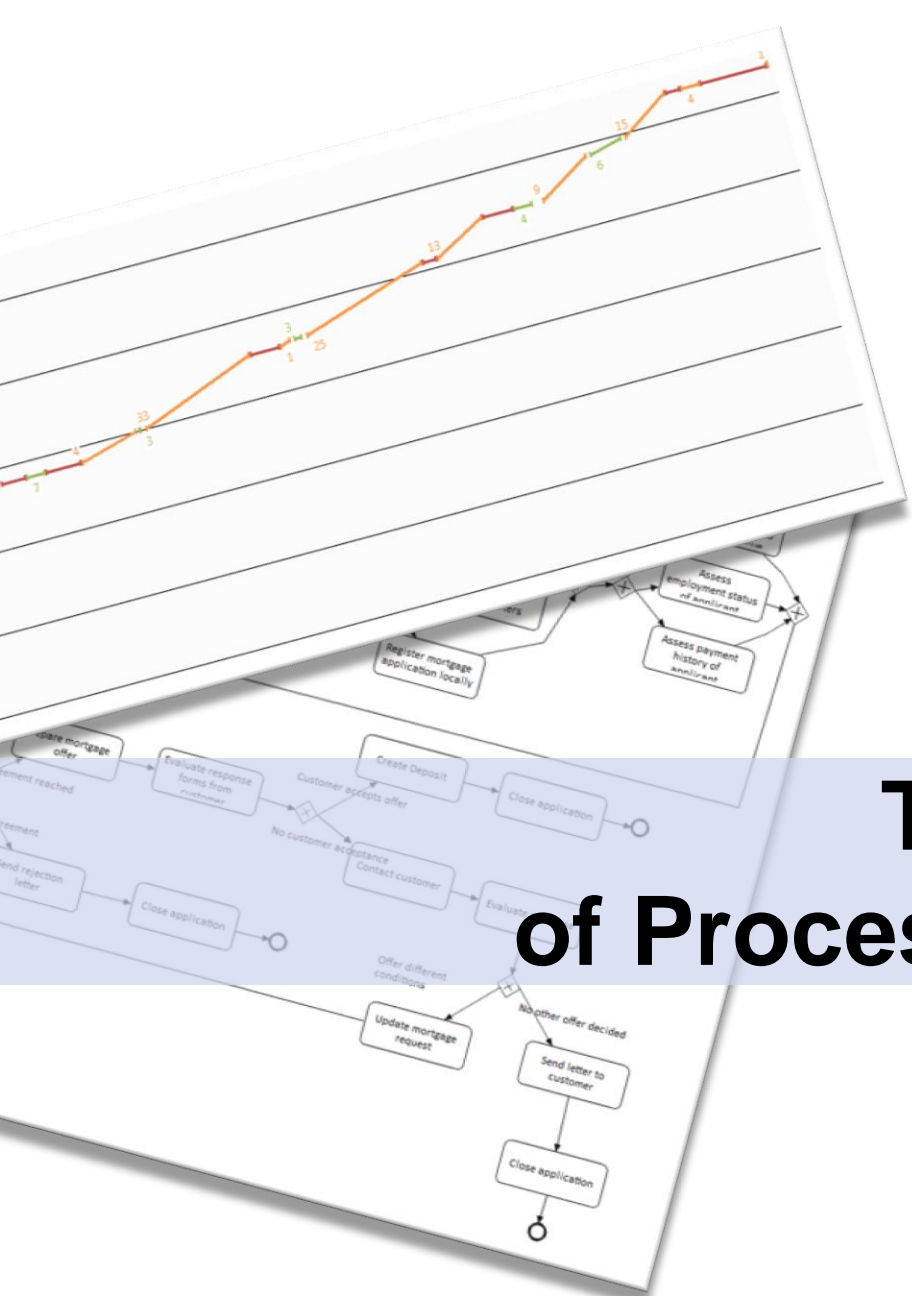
3
4
15
6
9
4
13
3
1
25
33
3
4
7

Assess employment status of applicant
Assess payment history of applicant
Register mortgage application locally
ers
Prepare mortgage offer
Agreement reached
Evaluate response forms from customer
Customer accepts offer
Create Deposit
Close application
No customer acceptance
Contact customer
Evaluate
Agreement
Send rejection letter
Close application
Offer different conditions
No other offer decided
Update mortgage request
Send letter to customer
Close application

T
of Proces